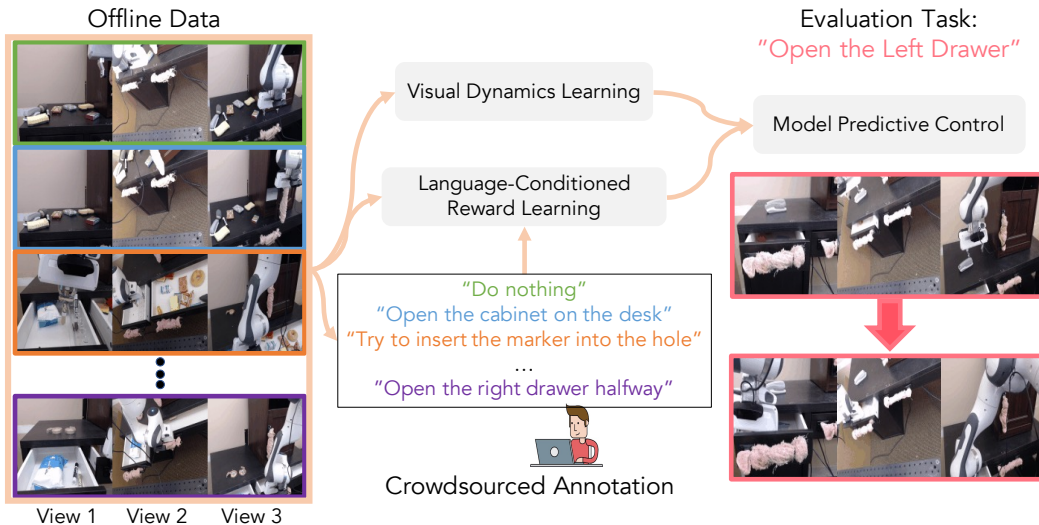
Offline Data

Evaluation Task:
"Open the Left Drawer"

Visual Dynamics Learning

Model Predictive Control

Language-Conditioned Reward Learning

"Do nothing"
"Open the cabinet on the desk"
"Try to insert the marker into the hole"
...
"Open the right drawer halfway"

Crowdsourced Annotation

View 1 View 2 View 3